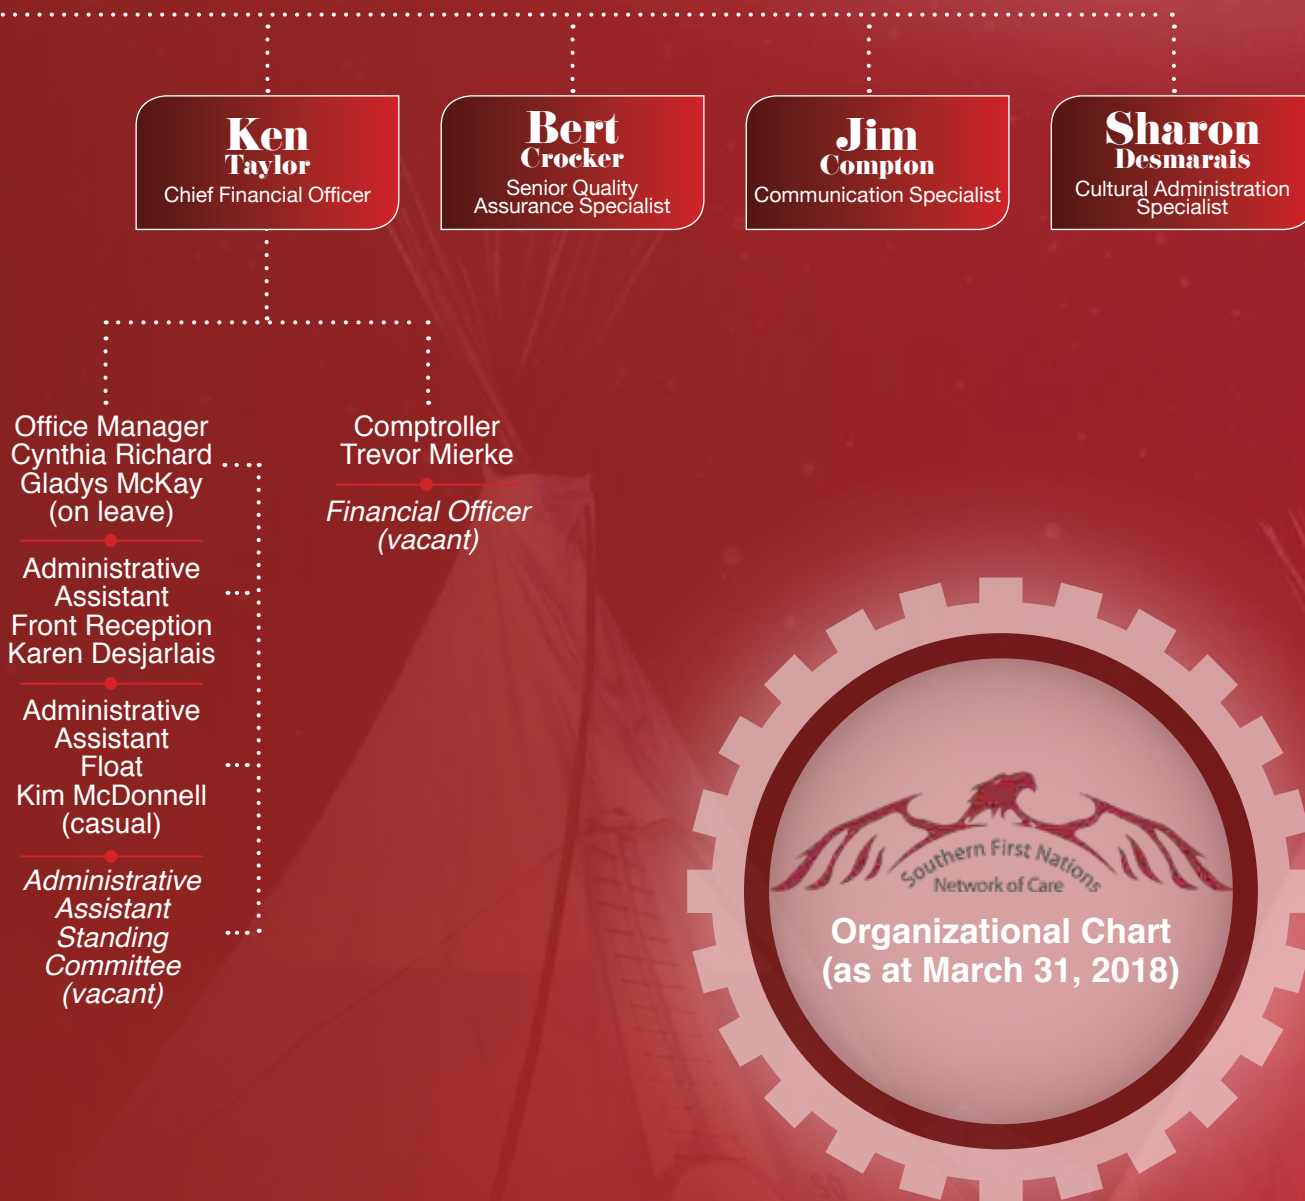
Ken
Taylor
Chief Financial Officer

Bert
Crocker
Senior Quality Assurance Specialist

Jim
Compton
Communication Specialist

Sharon
Desmarais
Cultural Administration Specialist

Office Manager
Cynthia Richard
Gladys McKay
(on leave)

Administrative Assistant
Front Reception
Karen Desjarlais

Administrative Assistant
Float
Kim McDonnell
(casual)

*Administrative Assistant Standing Committee (vacant)*

Comptroller
Trevor Mierke

*Financial Officer (vacant)*

Southern First Nations
Network of Care

Organizational Chart
(as at March 31, 2018)